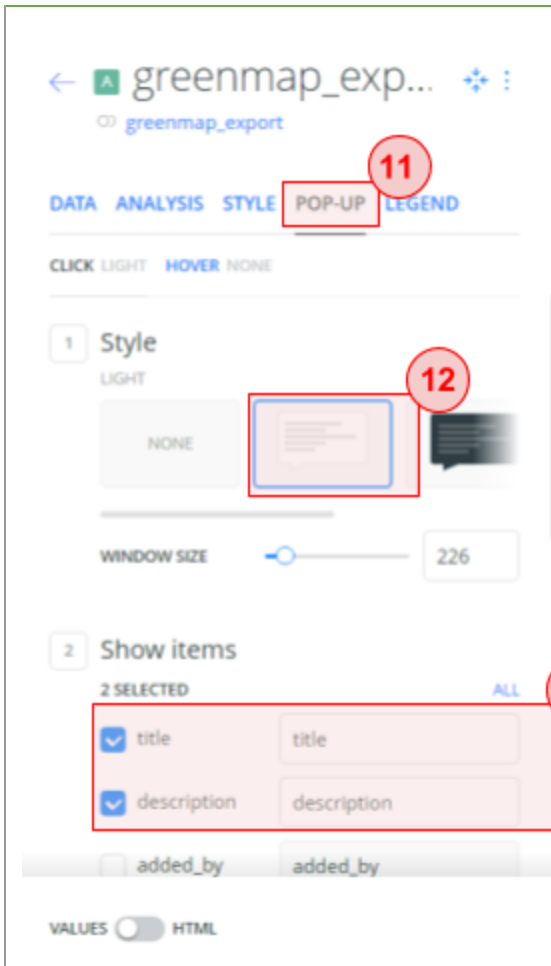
A greenmap_exp...
greenmap_export

11

DATA ANALYSIS STYLE POP-UP LEGEND

CLICK LIGHT HOVER NONE

1 Style
LIGHT

12

NONE

WINDOW SIZE 226

2 Show items
2 SELECTED ALL

title title
description description
added_by added_by

VALUES HTML